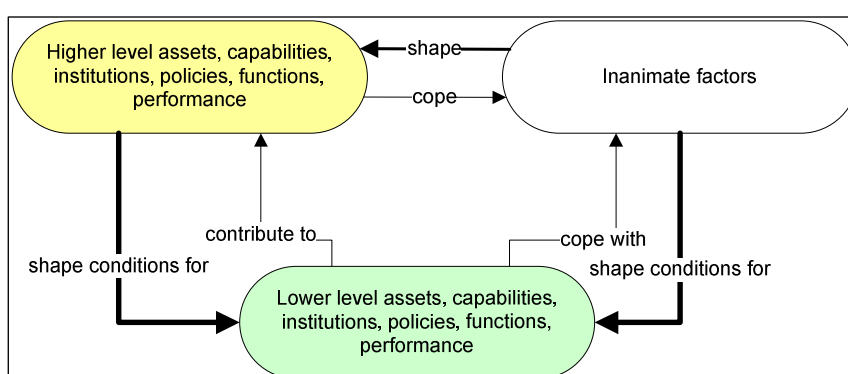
Higher level assets, capabilities, institutions, policies, functions, performance

shape

cope

Inanimate factors

contribute to

cope with

shape conditions for

shape conditions for

Lower level assets, capabilities, institutions, policies, functions, performance